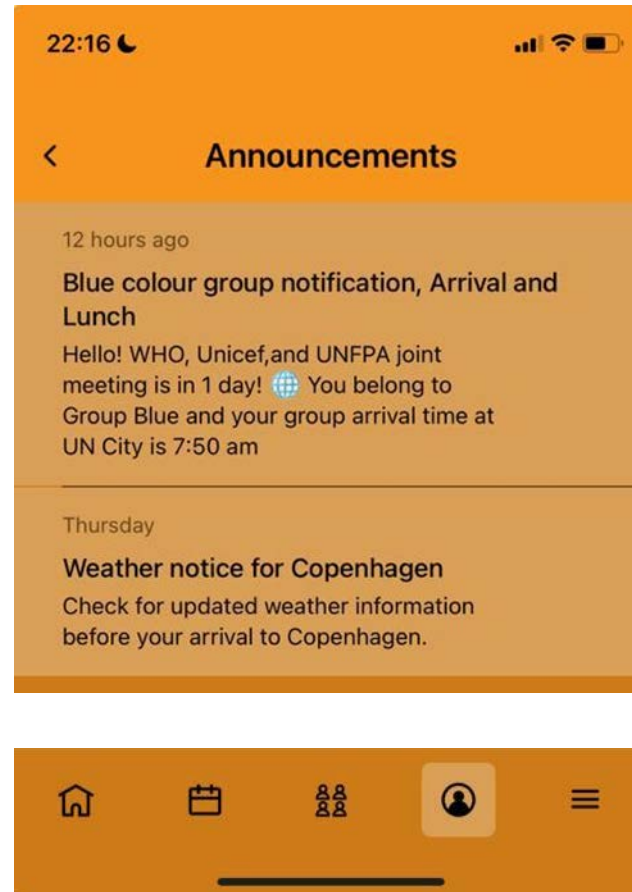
22:16

Announcements

12 hours ago

Blue colour group notification, Arrival and Lunch

Hello! WHO, Unicef,and UNFPA joint meeting is in 1 day! 🌐 You belong to Group Blue and your group arrival time at UN City is 7:50 am

Thursday

Weather notice for Copenhagen

Check for updated weather information before your arrival to Copenhagen.